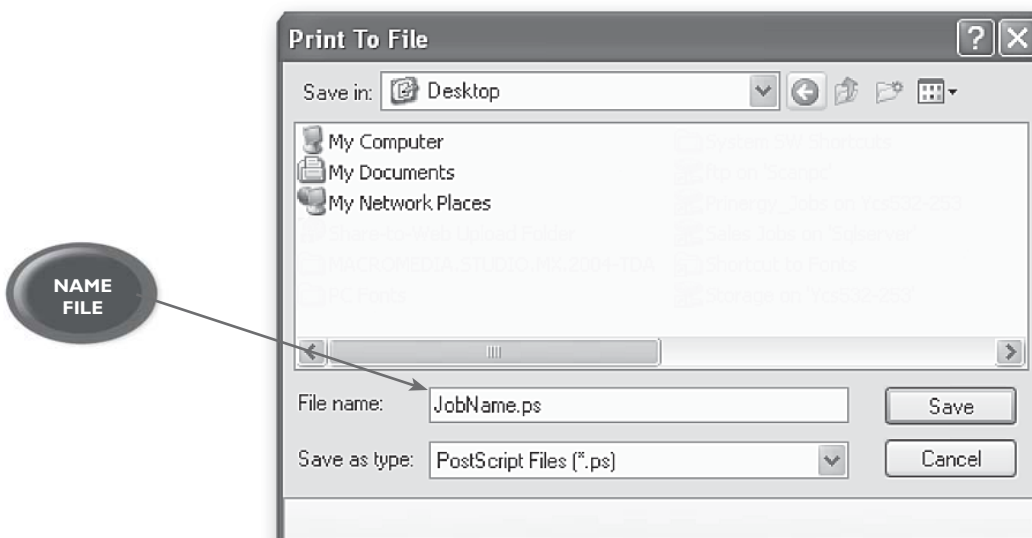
Print To File

Save in: Desktop

My Computer
My Documents
My Network Places
Share-to-Web Upload Folder
MACROMEDIA STUDIO MX 2004-TDA
PC Fonts
System SW Shortcuts
ftp on 'Scanpc'
Prinergy_Jobs on 'rcs532-253'
Sales Jobs on 'Snserver'
Shortcut to Fonts
Storage on 'rcs532-253'

NAME FILE

File name: JobName.ps
Save

Save as type: PostScript Files (*.ps)
Cancel